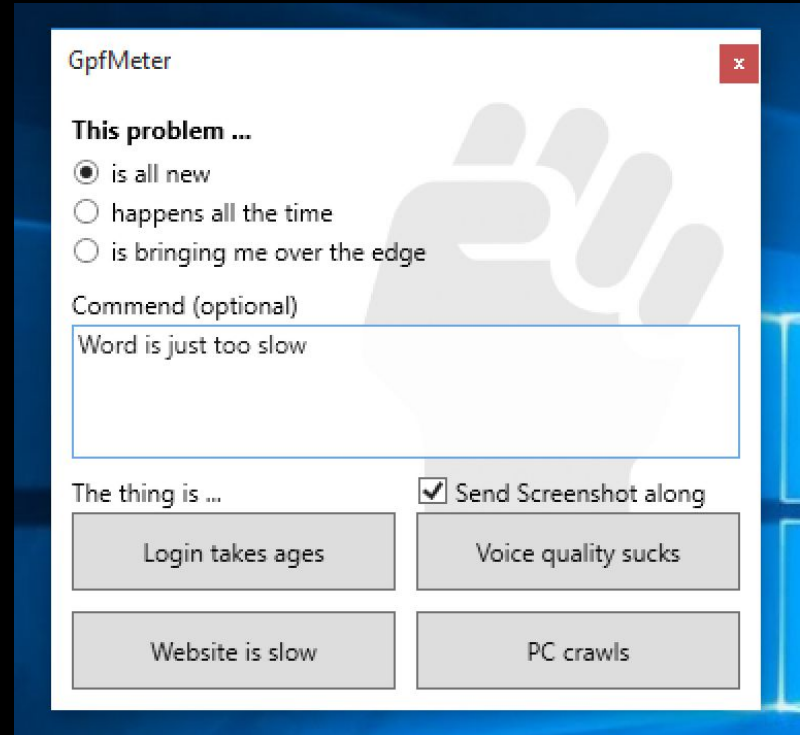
GpfMeter

x

**This problem ...**

is all new

happens all the time

is bringing me over the edge

Commend (optional)

Word is just too slow

The thing is ...

Send Screenshot along

Login takes ages

Voice quality sucks

Website is slow

PC crawls